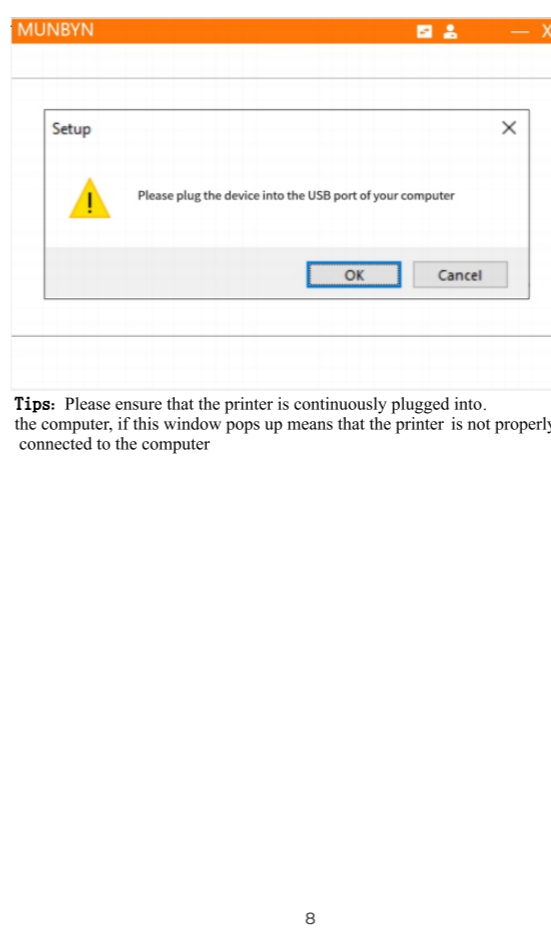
MUNBYN

Setup

Please plug the device into the USB port of your computer

OK Cancel

Tips: Please ensure that the printer is continuously plugged into. the computer, if this window pops up means that the printer is not properly connected to the computer

8